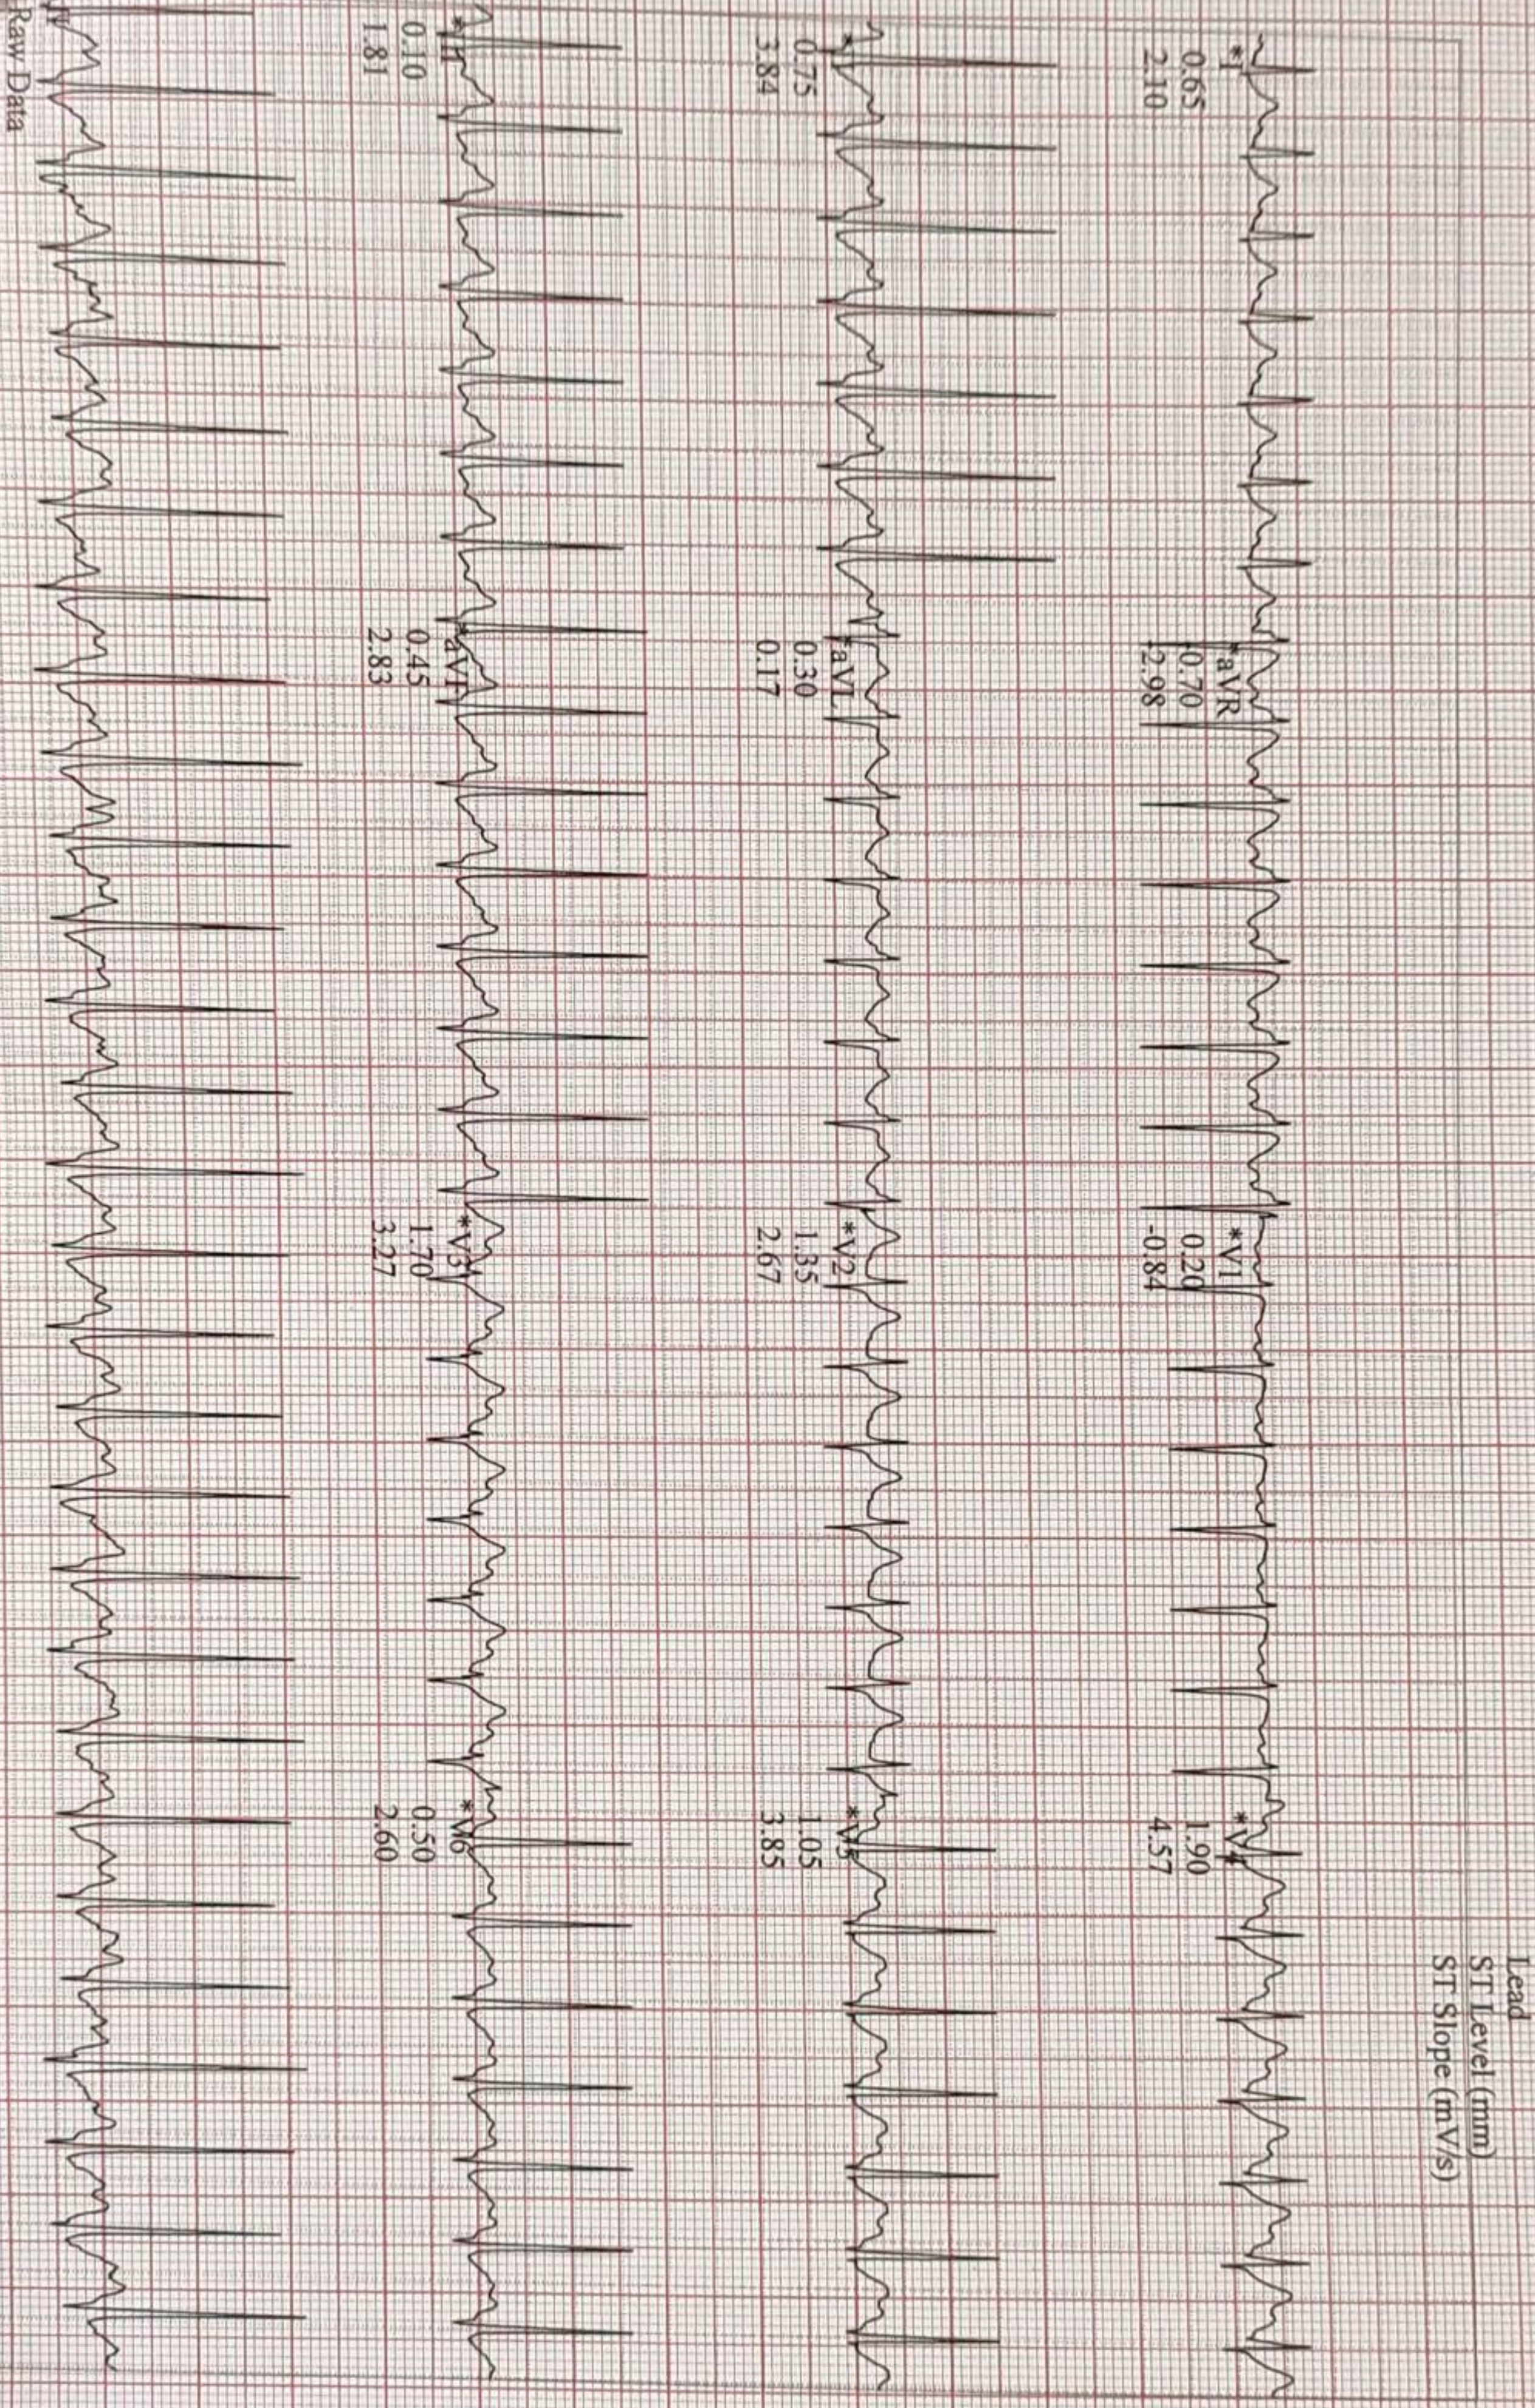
Lead
ST Level (mm)
ST Slope (mV/s)

*I
0.65
2.10

*aVR
-0.70
-2.98

*V1
0.20
-0.84

*V4
1.90
4.57

*II
0.75
3.84

*aVL
0.30
0.17

*V2
1.35
2.67

*V5
1.05
3.85

*III
0.10
1.81

*aVF
0.45
2.83

*V3
1.70
3.27

*V6
0.50
2.60

II
Raw Data